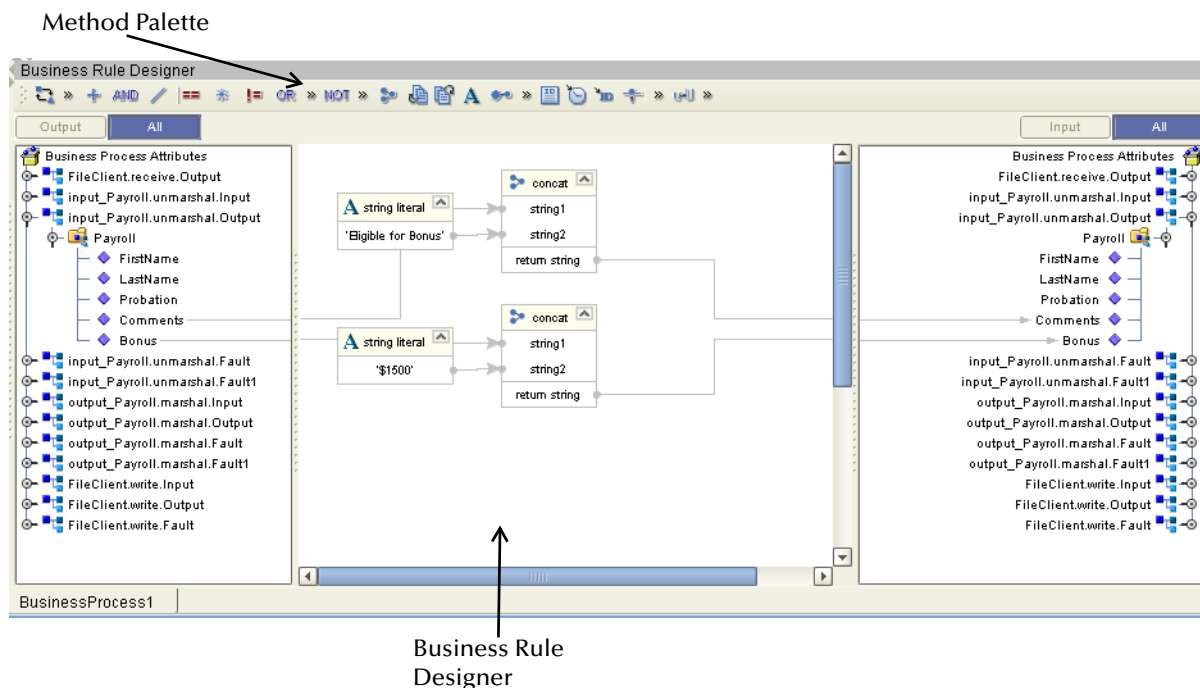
Method Palette

Business Rule Designer

AND OR NOT

Output All

Business Process Attributes
FileClient.receive.Output
input_Payroll.unmarshal.Input
input_Payroll.unmarshal.Output
Payroll
FirstName
LastName
Probation
Comments
Bonus
input_Payroll.unmarshal.Fault
input_Payroll.unmarshal.Fault1
output_Payroll.marshal.Input
output_Payroll.marshal.Output
output_Payroll.marshal.Fault
output_Payroll.marshal.Fault1
FileClient.write.Input
FileClient.write.Output
FileClient.write.Fault

string literal
'Eligible for Bonus'

concat
string1
string2
return string

string literal
'$1500'

concat
string1
string2
return string

Input All

Business Process Attributes
FileClient.receive.Output
input_Payroll.unmarshal.Input
input_Payroll.unmarshal.Output
Payroll
FirstName
LastName
Probation
Comments
Bonus
input_Payroll.unmarshal.Fault
input_Payroll.unmarshal.Fault1
output_Payroll.marshal.Input
output_Payroll.marshal.Output
output_Payroll.marshal.Fault
output_Payroll.marshal.Fault1
FileClient.write.Input
FileClient.write.Output
FileClient.write.Fault

BusinessProcess1

Business Rule Designer